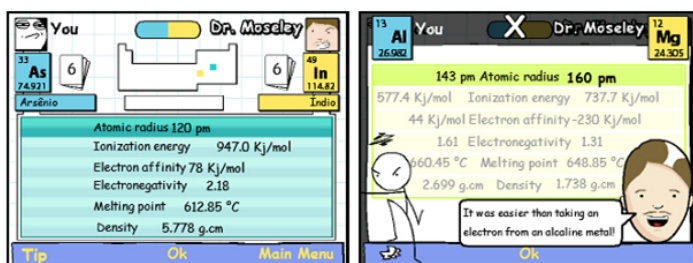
You
Dr. Moseley
33
As
74.921
Arsênio
6
6
49
In
114.82
Índio
Atomic radius 120 pm
Ionization energy 947.0 Kj/mol
Electron affinity 78 Kj/mol
Electronegativity 2.18
Melting point 612.85 °C
Density 5.778 g.cm
Tip
Ok
Main Menu

13
Al
26.982
You
X
Dr. Moseley
12
Mg
24.305
143 pm Atomic radius 160 pm
577.4 Kj/mol Ionization energy 737.7 Kj/mol
44 Kj/mol Electron affinity -230 Kj/mol
1.61 Electronegativity 1.31
660.45 °C Melting point 648.85 °C
2.699 g.cm Density 1.738 g.cm
It was easier than taking an electron from an alcaline metal!
Ok